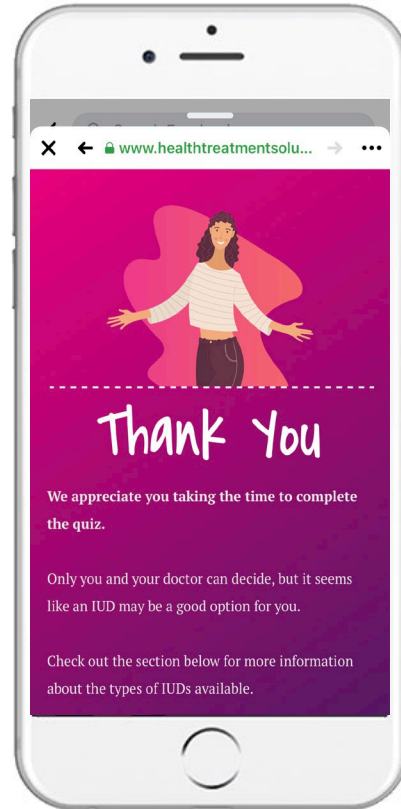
www.healthtreatmentsolu...

Thank You

**We appreciate you taking the time to complete the quiz.**

Only you and your doctor can decide, but it seems like an IUD may be a good option for you.

Check out the section below for more information about the types of IUDs available.